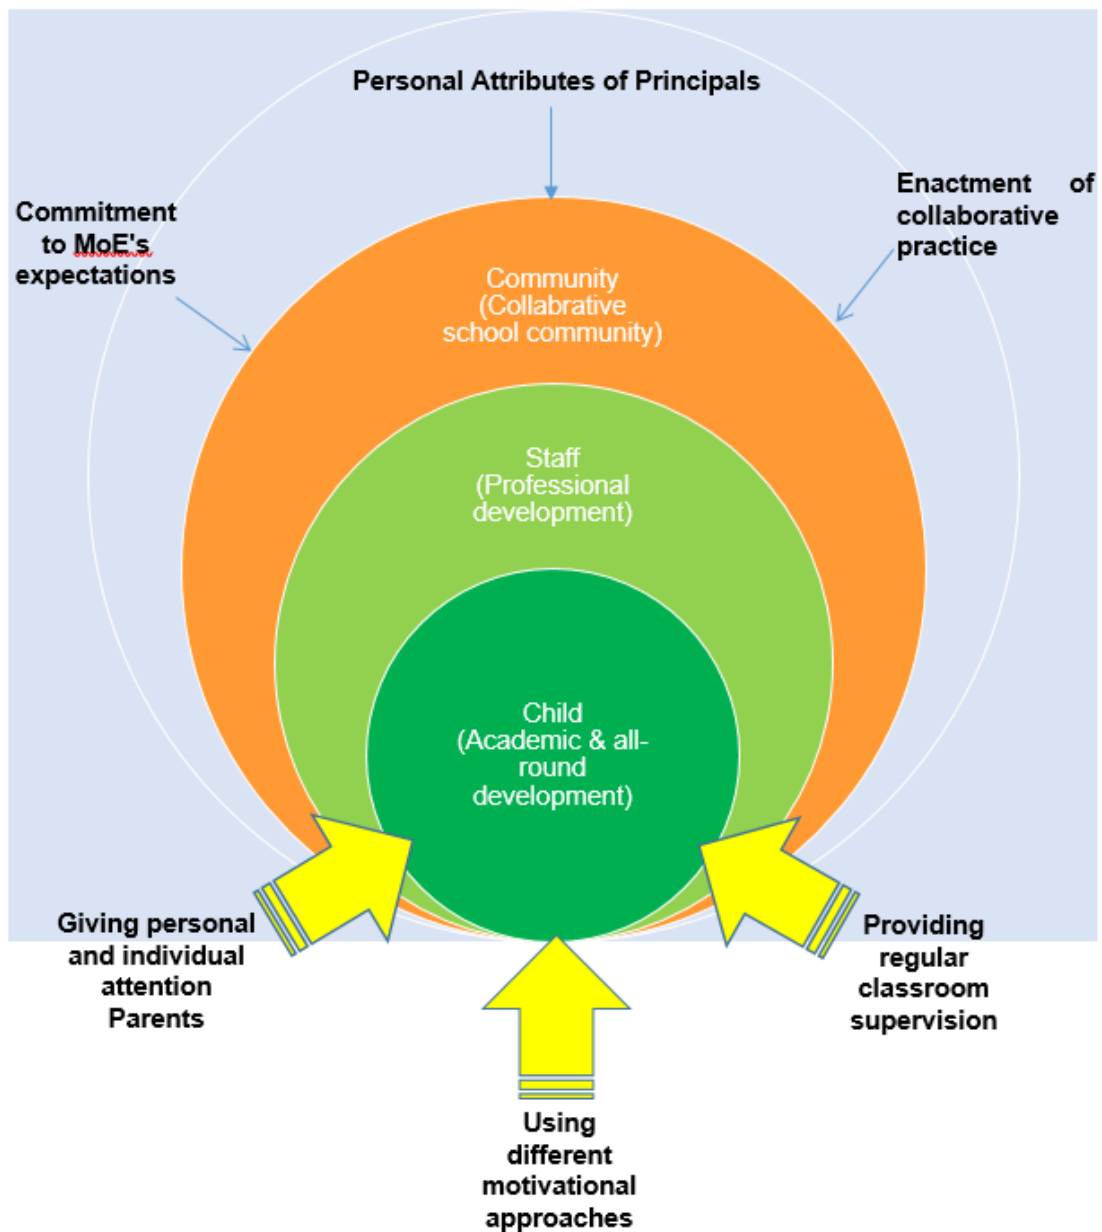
Personal Attributes of Principals

Commitment to MoE's expectations

Enactment of collaborative practice

Community (Collabrative school community)

Staff (Professional development)

Child (Academic & all-round development)

Giving personal and individual attention Parents

Providing regular classroom supervision

Using different motivational approaches